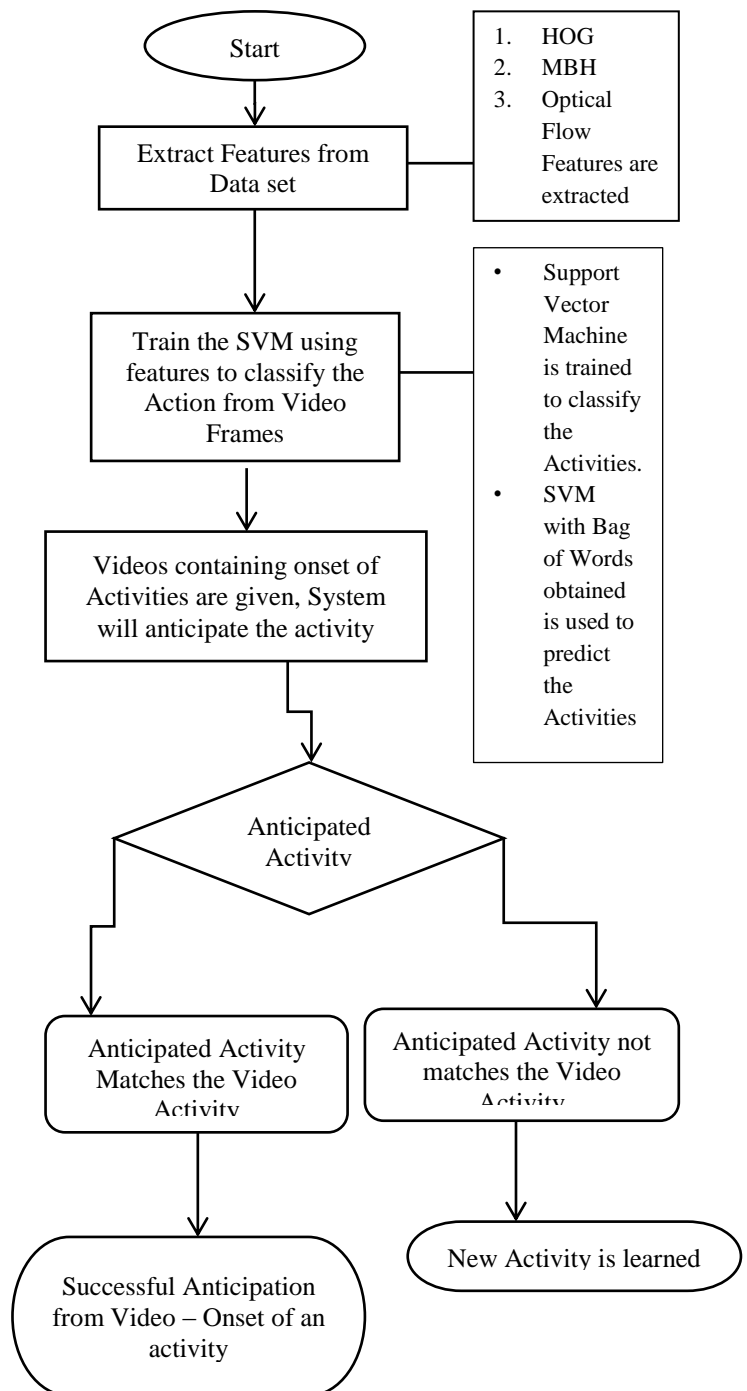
Start

1. HOG
2. MBH
3. Optical Flow Features are extracted

Extract Features from Data set

• Support Vector Machine is trained to classify the Activities.
• SVM with Bag of Words obtained is used to predict the Activities

Train the SVM using features to classify the Action from Video Frames

Videos containing onset of Activities are given, System will anticipate the activity

Anticipated Activity

Anticipated Activity Matches the Video Activity

Anticipated Activity not matches the Video Activity

Successful Anticipation from Video – Onset of an activity

New Activity is learned